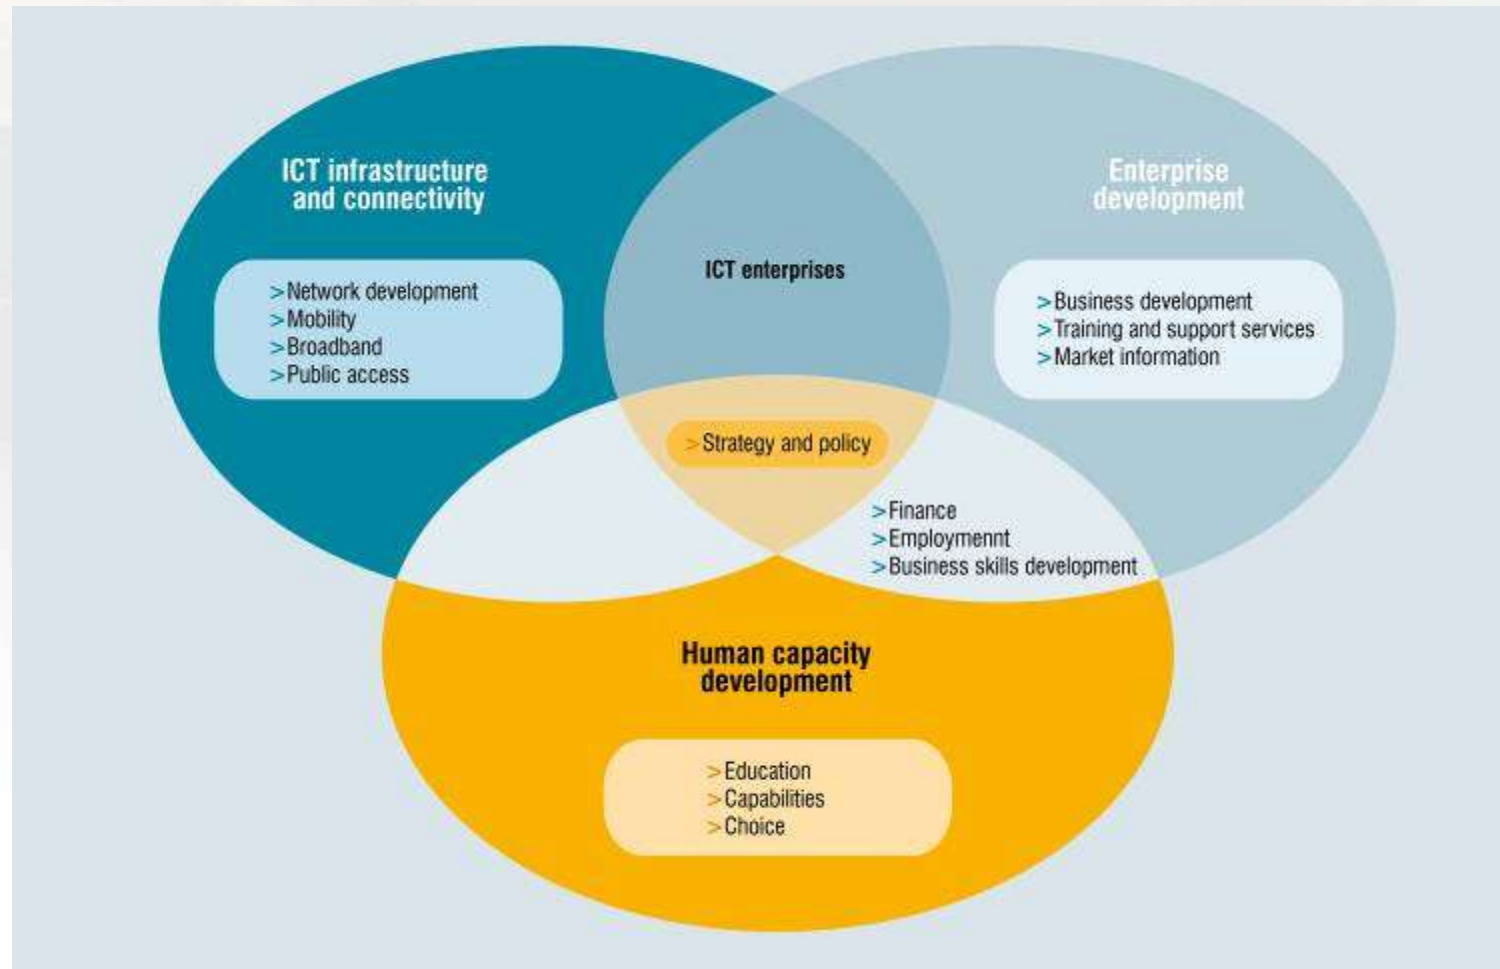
ICT infrastructure and connectivity

>Network development
>Mobility
>Broadband
>Public access

ICT enterprises

Enterprise development

>Business development
>Training and support services
>Market information

>Strategy and policy

>Finance
>Employmennt
>Business skills development

Human capacity development

>Education
>Capabilities
>Choice